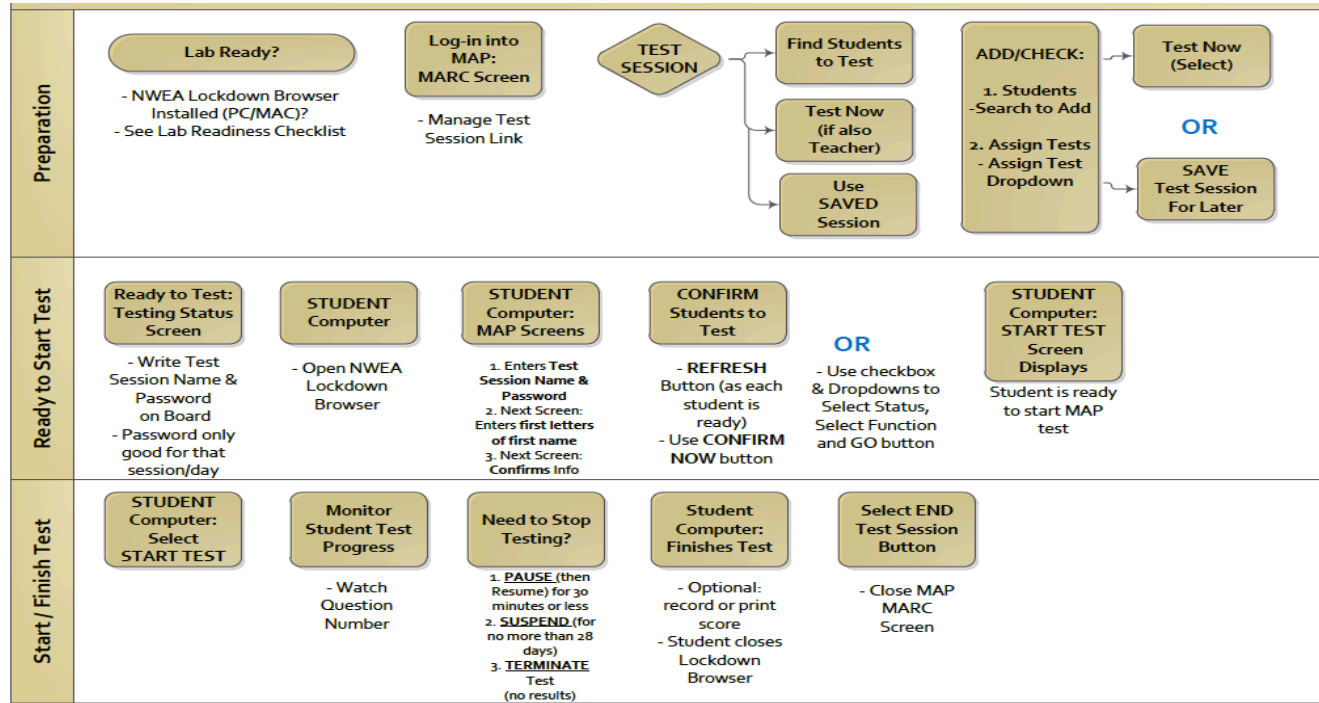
Preparation

Lab Ready?

- NWEA Lockdown Browser Installed (PC/MAC)?
- See Lab Readiness Checklist

Log-in into MAP: MARC Screen

- Manage Test Session Link

TEST SESSION

Find Students to Test

Test Now (if also Teacher)

Use SAVED Session

ADD/CHECK:

1. Students -Search to Add

2. Assign Tests - Assign Test Dropdown

Test Now (Select)

OR

SAVE Test Session For Later

Ready to Start Test

Ready to Test: Testing Status Screen

- Write Test Session Name & Password on Board
- Password only good for that session/day

STUDENT Computer

- Open NWEA Lockdown Browser

STUDENT Computer: MAP Screens

1. Enters **Test Session Name & Password**
2. Next Screen: Enters **first letters of first name**
3. Next Screen: **Confirms** Info

CONFIRM Students to Test

- **REFRESH** Button (as each student is ready)
- Use **CONFIRM NOW** button

OR

- Use checkbox & Dropdowns to Select Status, Select Function and GO button

STUDENT Computer: START TEST Screen Displays

Student is ready to start MAP test

Start / Finish Test

STUDENT Computer: Select START TEST

Monitor Student Test Progress

- Watch Question Number

Need to Stop Testing?

1. **PAUSE** (then Resume) for 30 minutes or less
2. **SUSPEND** (for no more than 28 days)
3. **TERMINATE** Test (no results)

Student Computer: Finishes Test

- Optional: record or print score
- Student closes Lockdown Browser

Select END Test Session Button

- Close MAP MARC Screen